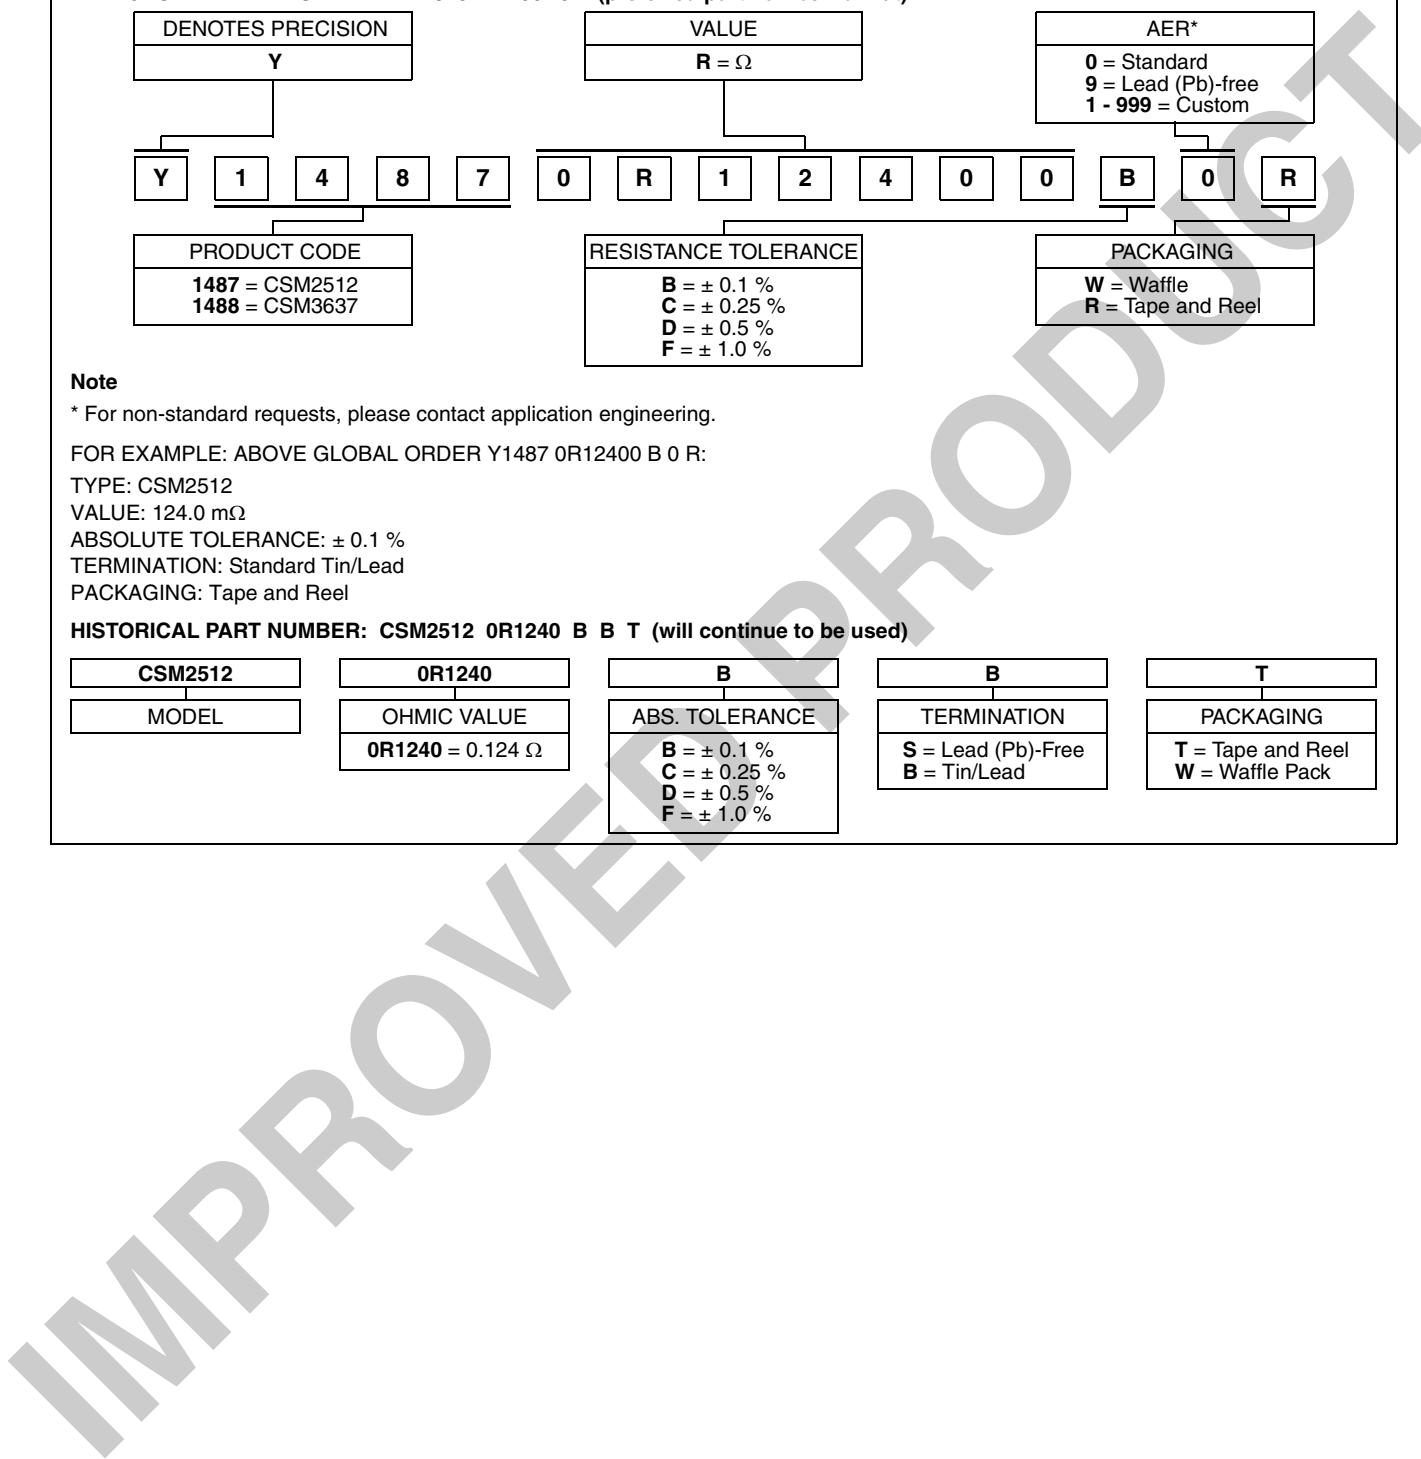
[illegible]

DENOTES PRECISION
**Y**

VALUE
**R** = Ω

AER*
**0** = Standard
**9** = Lead (Pb)-free
**1 - 999** = Custom

| Y | 1 | 4 | 8 | 7 | 0 | R | 1 | 2 | 4 | 0 | 0 | B | 0 | R |
|---|---|---|---|---|---|---|---|---|---|---|---|---|---|---|

PRODUCT CODE
**1487** = CSM2512
**1488** = CSM3637

RESISTANCE TOLERANCE
**B** = ± 0.1 %
**C** = ± 0.25 %
**D** = ± 0.5 %
**F** = ± 1.0 %

PACKAGING
**W** = Waffle
**R** = Tape and Reel

**Note**

* For non-standard requests, please contact application engineering.

FOR EXAMPLE: ABOVE GLOBAL ORDER Y1487 0R12400 B 0 R:

TYPE: CSM2512
VALUE: 124.0 mΩ
ABSOLUTE TOLERANCE: ± 0.1 %
TERMINATION: Standard Tin/Lead
PACKAGING: Tape and Reel

**HISTORICAL PART NUMBER: CSM2512 0R1240 B B T (will continue to be used)**

**CSM2512**
MODEL

**0R1240**
OHMIC VALUE
**0R1240** = 0.124 Ω

**B**
ABS. TOLERANCE
**B** = ± 0.1 %
**C** = ± 0.25 %
**D** = ± 0.5 %
**F** = ± 1.0 %

**B**
TERMINATION
**S** = Lead (Pb)-Free
**B** = Tin/Lead

**T**
PACKAGING
**T** = Tape and Reel
**W** = Waffle Pack

IMPROVED PRODUCT